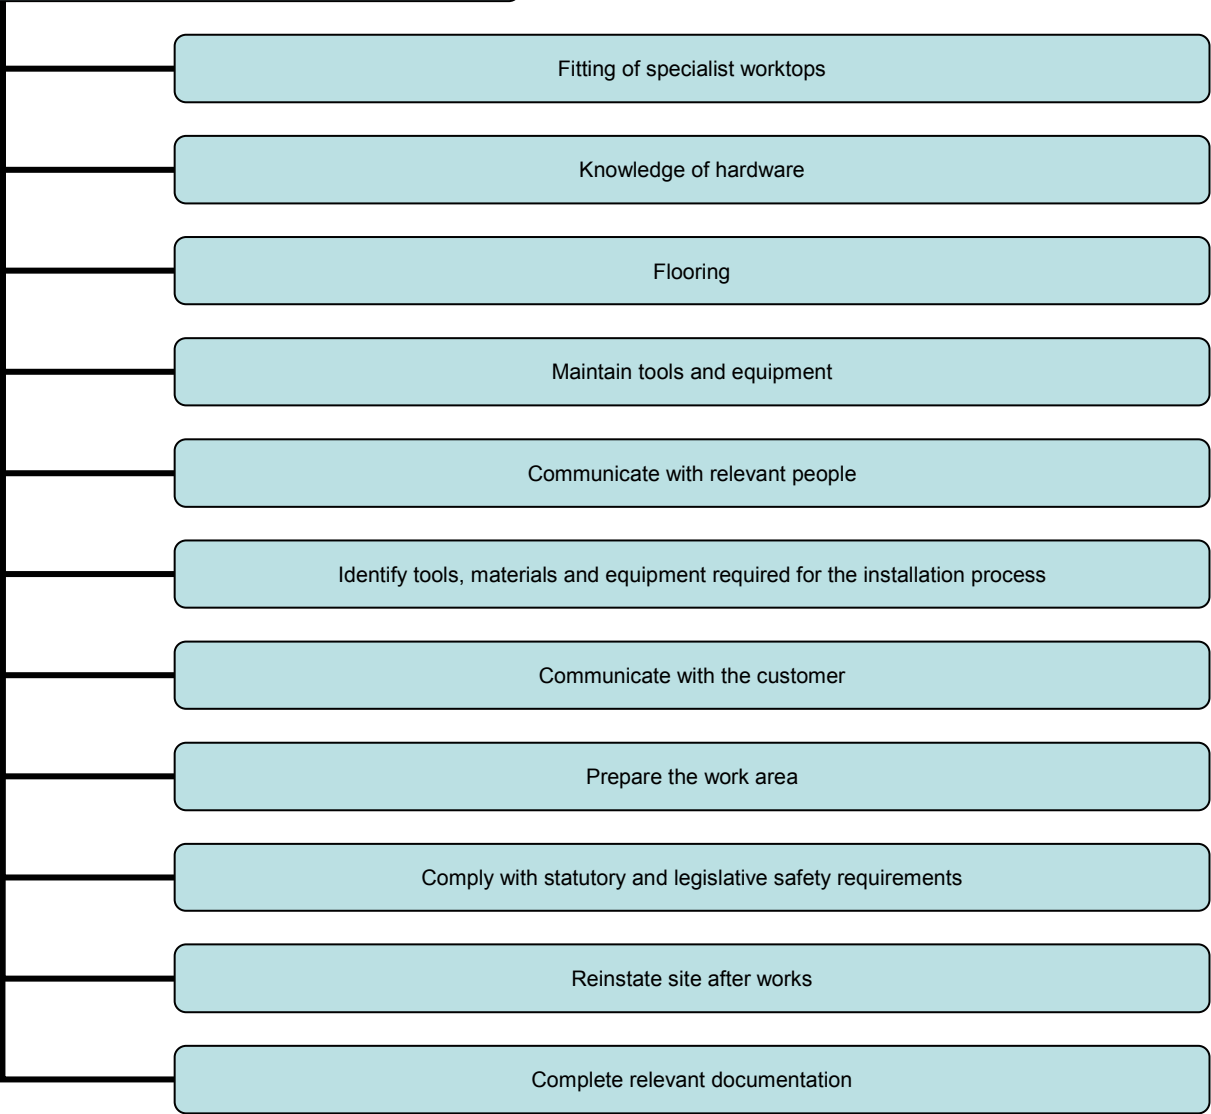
Fitting of specialist worktops

Knowledge of hardware

Flooring

Maintain tools and equipment

Communicate with relevant people

Identify tools, materials and equipment required for the installation process

Communicate with the customer

Prepare the work area

Comply with statutory and legislative safety requirements

Reinstate site after works

Complete relevant documentation